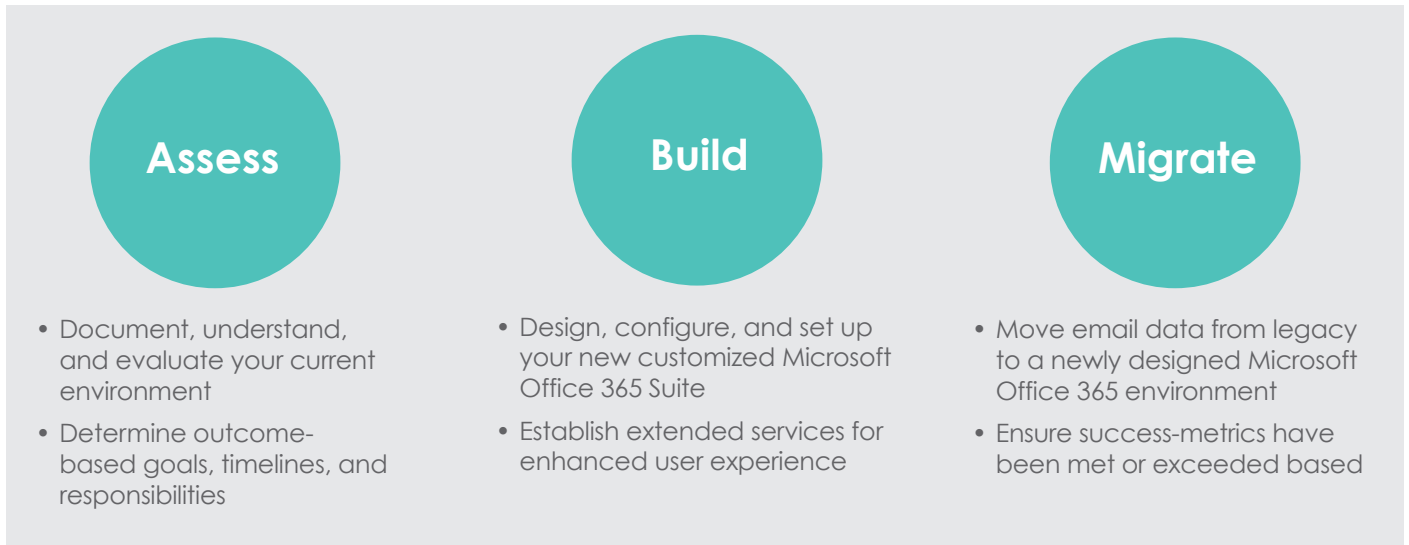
Assess

Build

Migrate

• Document, understand, and evaluate your current environment
• Determine outcome-based goals, timelines, and responsibilities

• Design, configure, and set up your new customized Microsoft Office 365 Suite
• Establish extended services for enhanced user experience

• Move email data from legacy to a newly designed Microsoft Office 365 environment
• Ensure success-metrics have been met or exceeded based